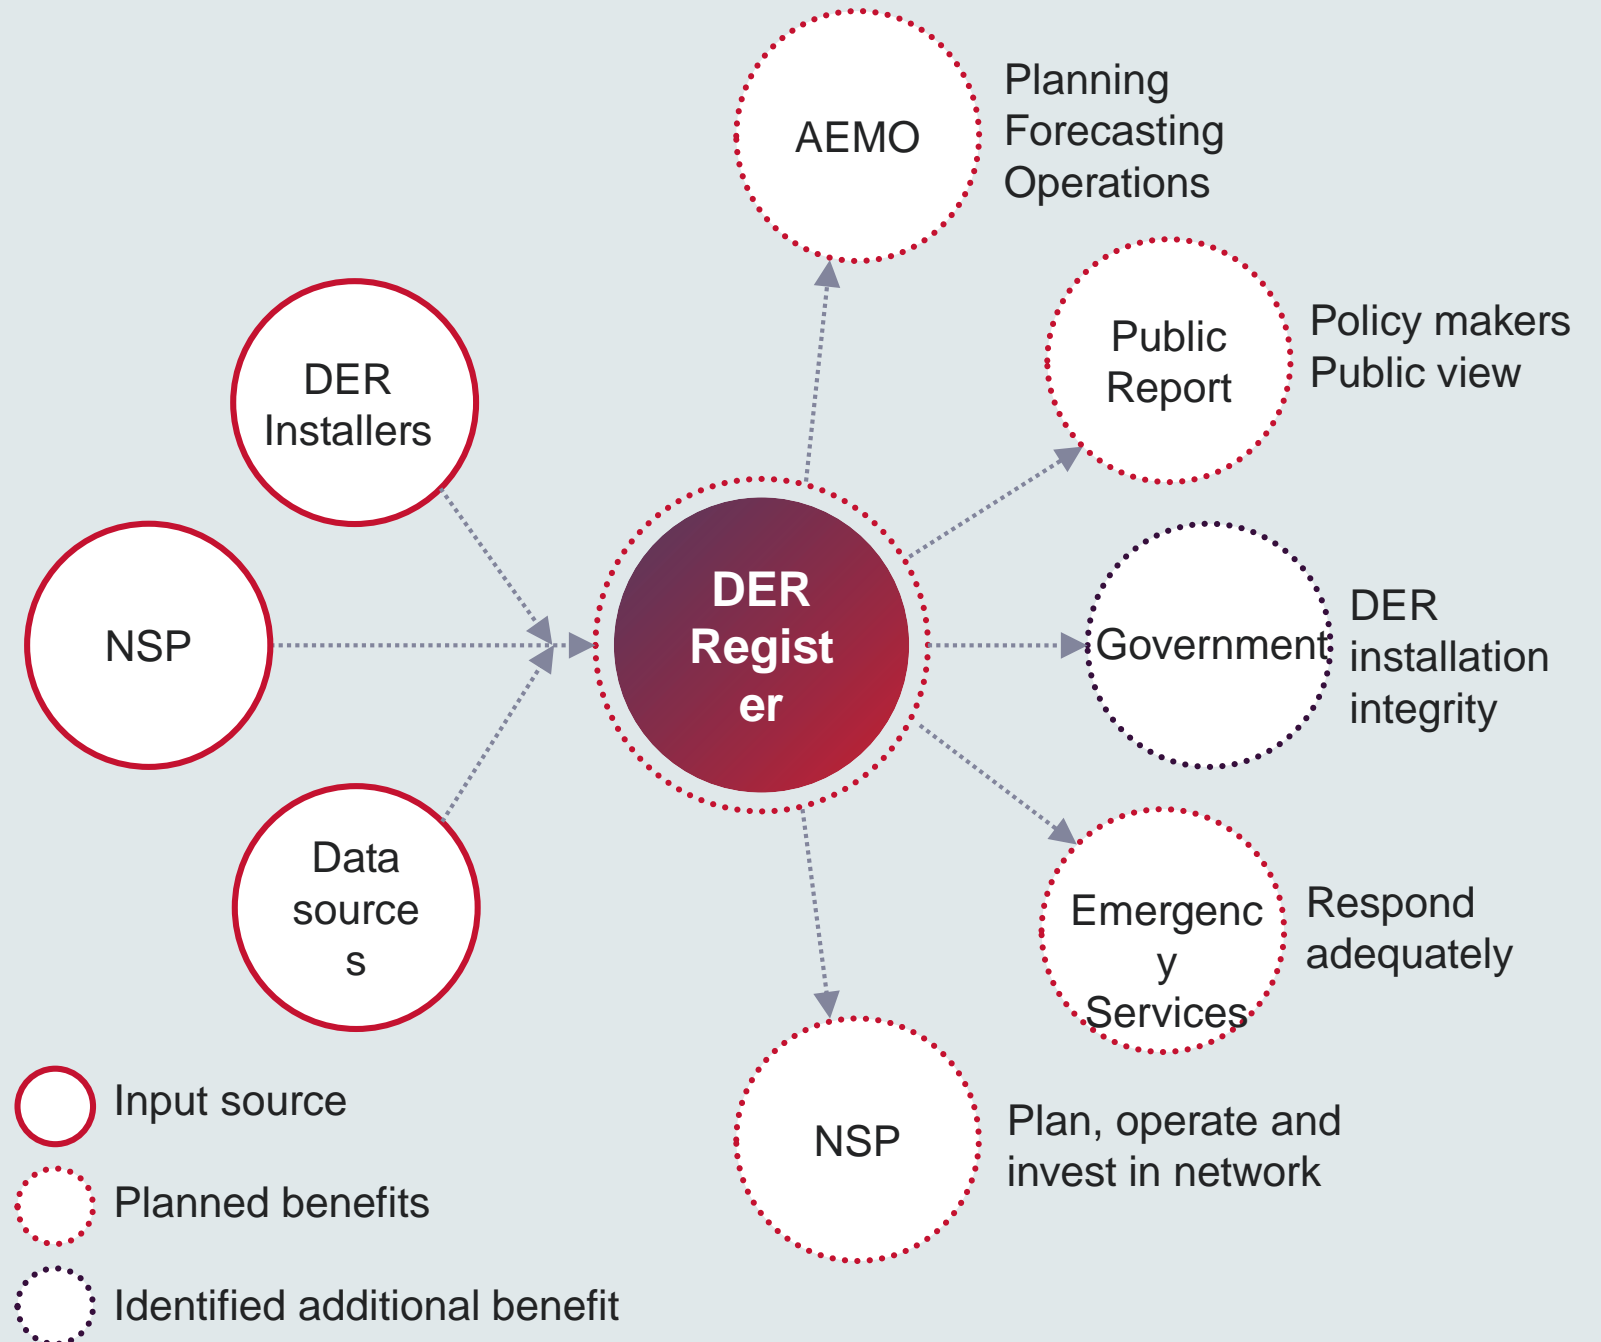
AEMO

Planning
Forecasting
Operations

Public Report

Policy makers
Public view

DER Installers

NSP

DER Register

Government

DER installation integrity

Data sources

Emergency Services

Respond adequately

NSP

Plan, operate and invest in network

Input source

Planned benefits

Identified additional benefit